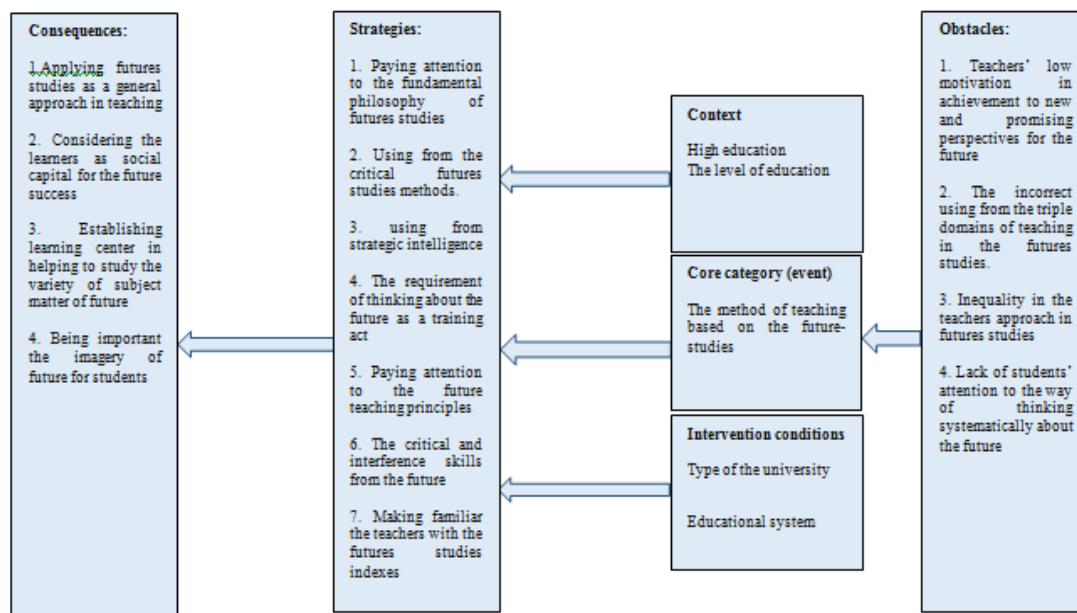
Consequences:

1.Applying futures studies as a general approach in teaching

2. Considering the learners as social capital for the future success

3. Establishing learning center in helping to study the variety of subject matter of future

4. Being important the imagery of future for students

Strategies:

1. Paying attention to the fundamental philosophy of futures studies

2. Using from the critical futures studies methods.

3. using from strategic intelligence

4. The requirement of thinking about the future as a training act

5. Paying attention to the future teaching principles

6. The critical and interference skills from the future

7. Making familiar the teachers with the futures studies indexes

Context

High education
The level of education

Core category (event)

The method of teaching based on the future-studies

Intervention conditions

Type of the university

Educational system

Obstacles:

1. Teachers' low motivation in achievement to new and promising perspectives for the future

2. The incorrect using from the triple domains of teaching in the futures studies.

3. Inequality in the teachers approach in futures studies

4. Lack of students' attention to the way of thinking systematically about the future